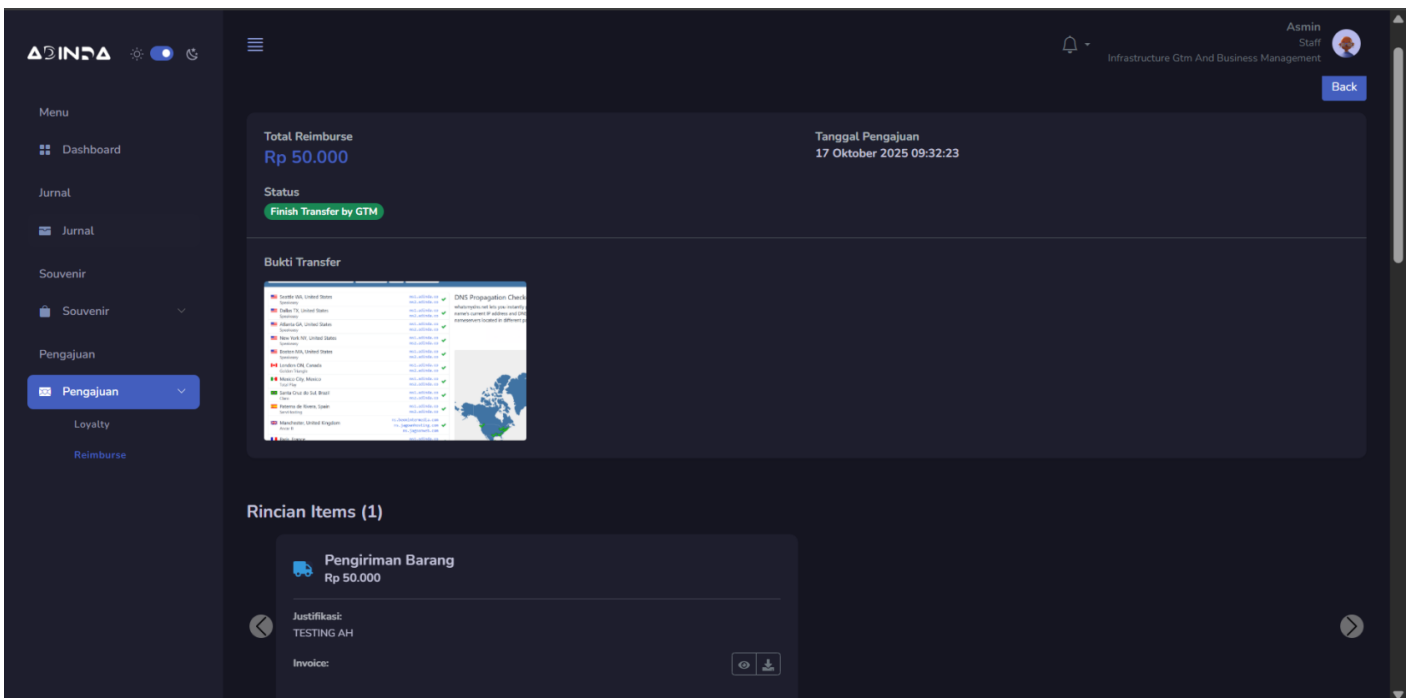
ADINDA

Menu

Dashboard

Jurnal

Jurnal

Souvenir

Souvenir

Pengajuan

Pengajuan

Loyalty

Reimburse

Asmin
Staff
Infrastructure Gtm And Business Management

Back

Total Reimburse
Rp 50.000

Tanggal Pengajuan
17 Oktober 2025 09:32:23

Status
Finish Transfer by GTM

Bukti Transfer

Seattle WA, United States
Dallas TX, United States
Atlanta GA, United States
New York NY, United States
Boston MA, United States
London ON, Canada
Mexico City, Mexico
Santa Cruz do Sul, Brazil
Paterna de Rivera, Spain
Manchester, United Kingdom
DNS Propagation Check

Rincian Items (1)

Pengiriman Barang
Rp 50.000

Justifikasi:
TESTING AH

Invoice: